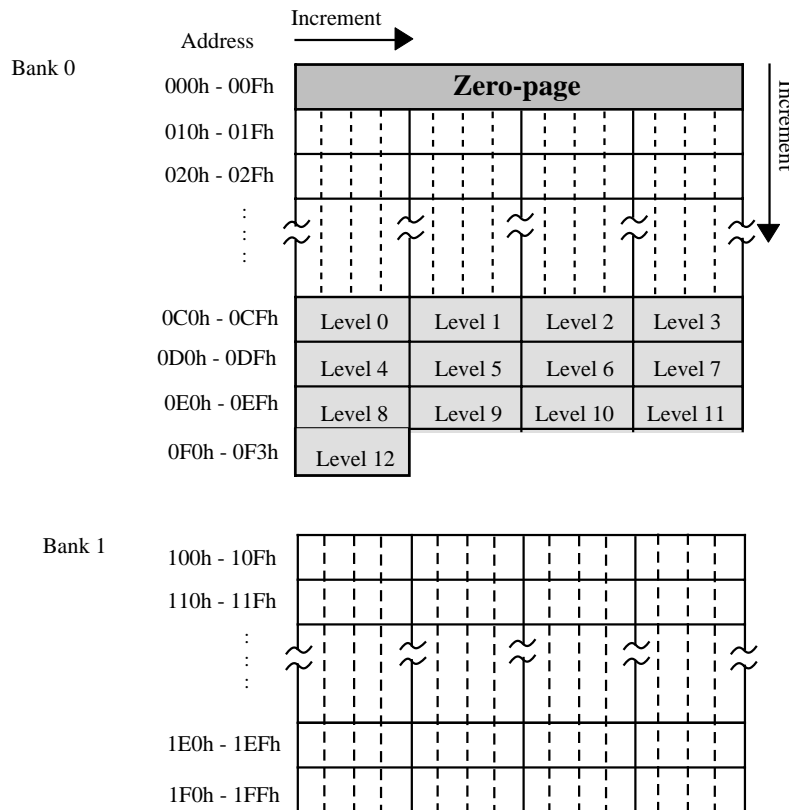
Increment

Address

Increment

Bank 0

000h - 00Fh

Zero-page

010h - 01Fh

020h - 02Fh

0C0h - 0CFh

| Level 0 | Level 1 | Level 2 | Level 3 |
|---|---|---|---|

0D0h - 0DFh

| Level 4 | Level 5 | Level 6 | Level 7 |
|---|---|---|---|

0E0h - 0EFh

| Level 8 | Level 9 | Level 10 | Level 11 |
|---|---|---|---|

0F0h - 0F3h

Level 12

Bank 1

100h - 10Fh

110h - 11Fh

1E0h - 1EFh

1F0h - 1FFh